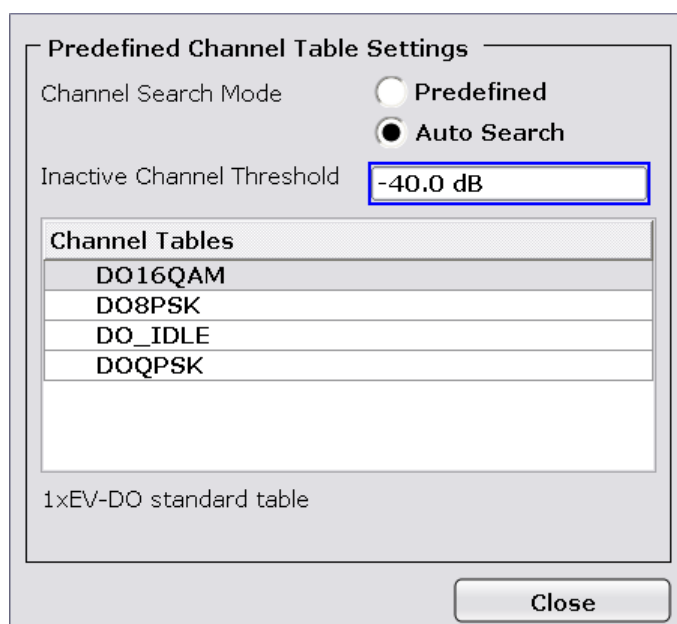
Predefined Channel Table Settings

Channel Search Mode

Predefined

Auto Search

Inactive Channel Threshold

-40.0 dB

| Channel Tables |
|---|
| DO16QAM |
| DO8PSK |
| DO_IDLE |
| DOQPSK |

1xEV-DO standard table

Close